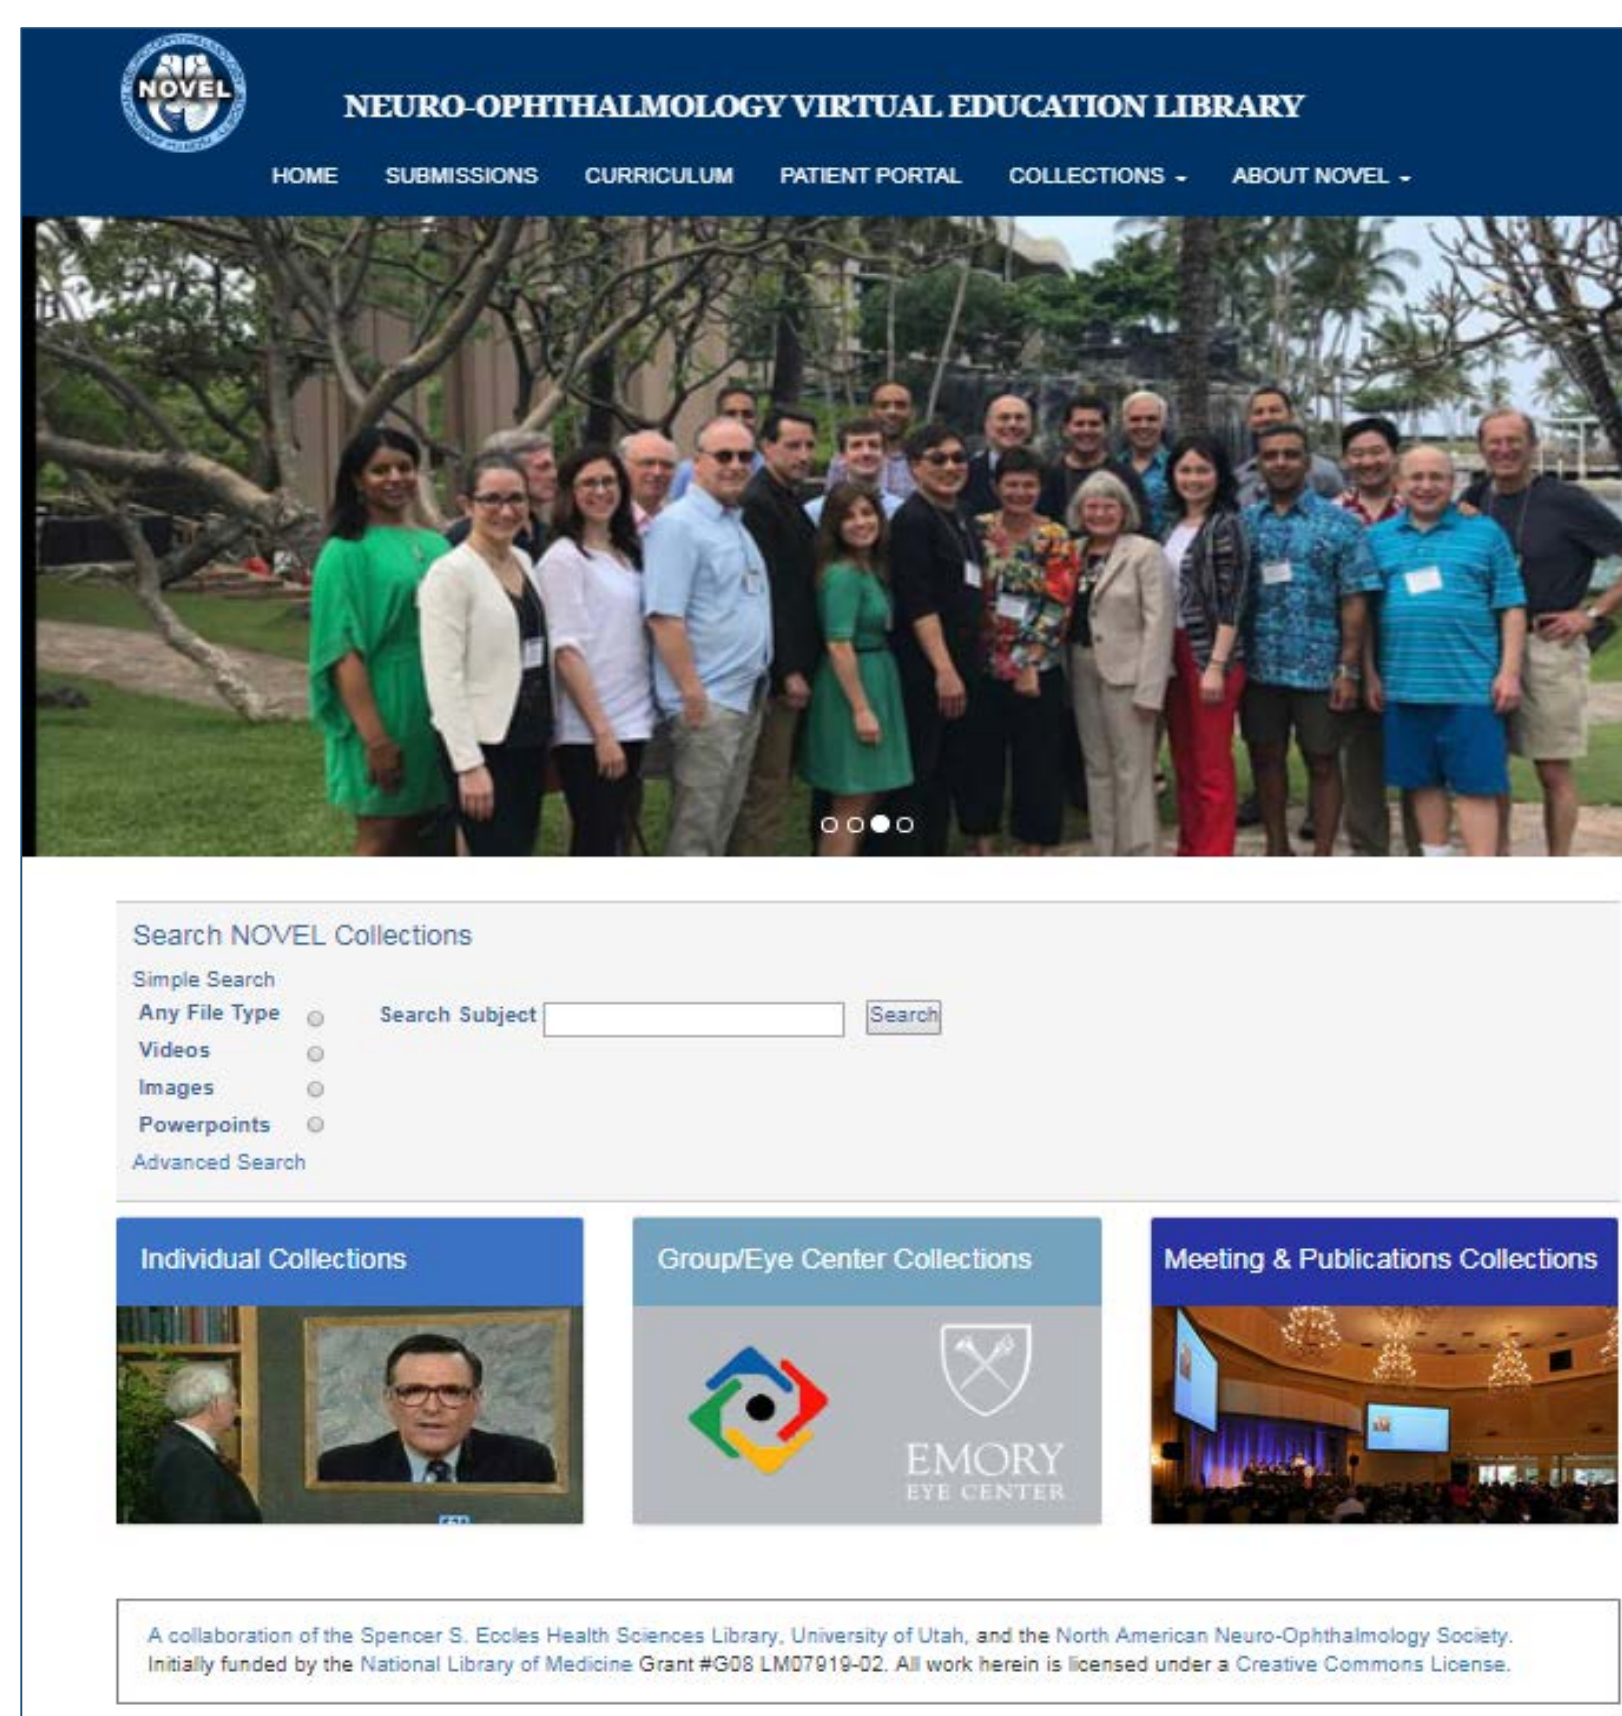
NOVEL

NEURO-OPHTHALMOLOGY VIRTUAL EDUCATION LIBRARY

HOME SUBMISSIONS CURRICULUM PATIENT PORTAL COLLECTIONS ABOUT NOVEL

Search NOVEL Collections

Simple Search

Any File Type

Videos

Images

Powerpoints

Search Subject

Search

Advanced Search

Individual Collections

Group/Eye Center Collections

EMORY EYE CENTER

Meeting & Publications Collections

A collaboration of the Spencer S. Eccles Health Sciences Library, University of Utah, and the North American Neuro-Ophthalmology Society. Initially funded by the National Library of Medicine Grant #G08 LM07919-02. All work herein is licensed under a Creative Commons License.